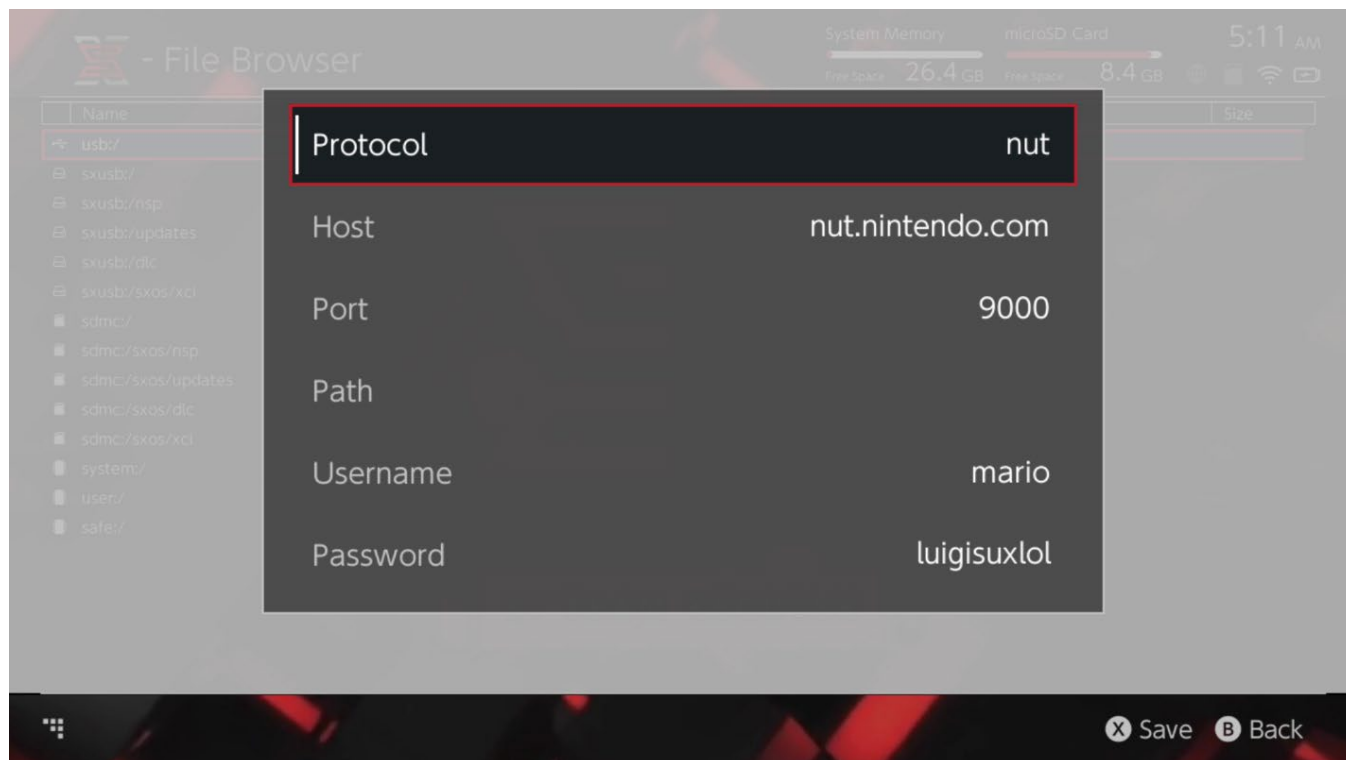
- File Browser

System Memory
Free Space 26.4 GB
microSD Card
Free Space 8.4 GB
5:11 AM

Name
Size

usb:/
sxusb:/
sxusb:/nsp
sxusb:/updates
sxusb:/dlc
sxusb:/sxos/xci
sdmc:/
sdmc:/sxos/nsp
sdmc:/sxos/updates
sdmc:/sxos/dlc
sdmc:/sxos/xci
system:/
user:/
safe:/

Protocol nut
Host nut.nintendo.com
Port 9000
Path
Username mario
Password luigisuxlol

X Save B Back